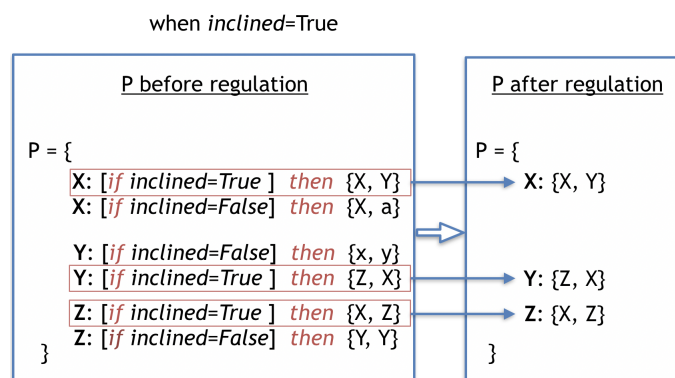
when *inclined*=True

P before regulation

P = {
X: [*if inclined=True* ] *then* {X, Y}
X: [*if inclined=False*] *then* {X, a}

Y: [*if inclined=False*] *then* {x, y}
Y: [*if inclined=True* ] *then* {Z, X}

Z: [*if inclined=True* ] *then* {X, Z}
Z: [*if inclined=False*] *then* {Y, Y}
}

P after regulation

P = {
X: {X, Y}

Y: {Z, X}

Z: {X, Z}

}